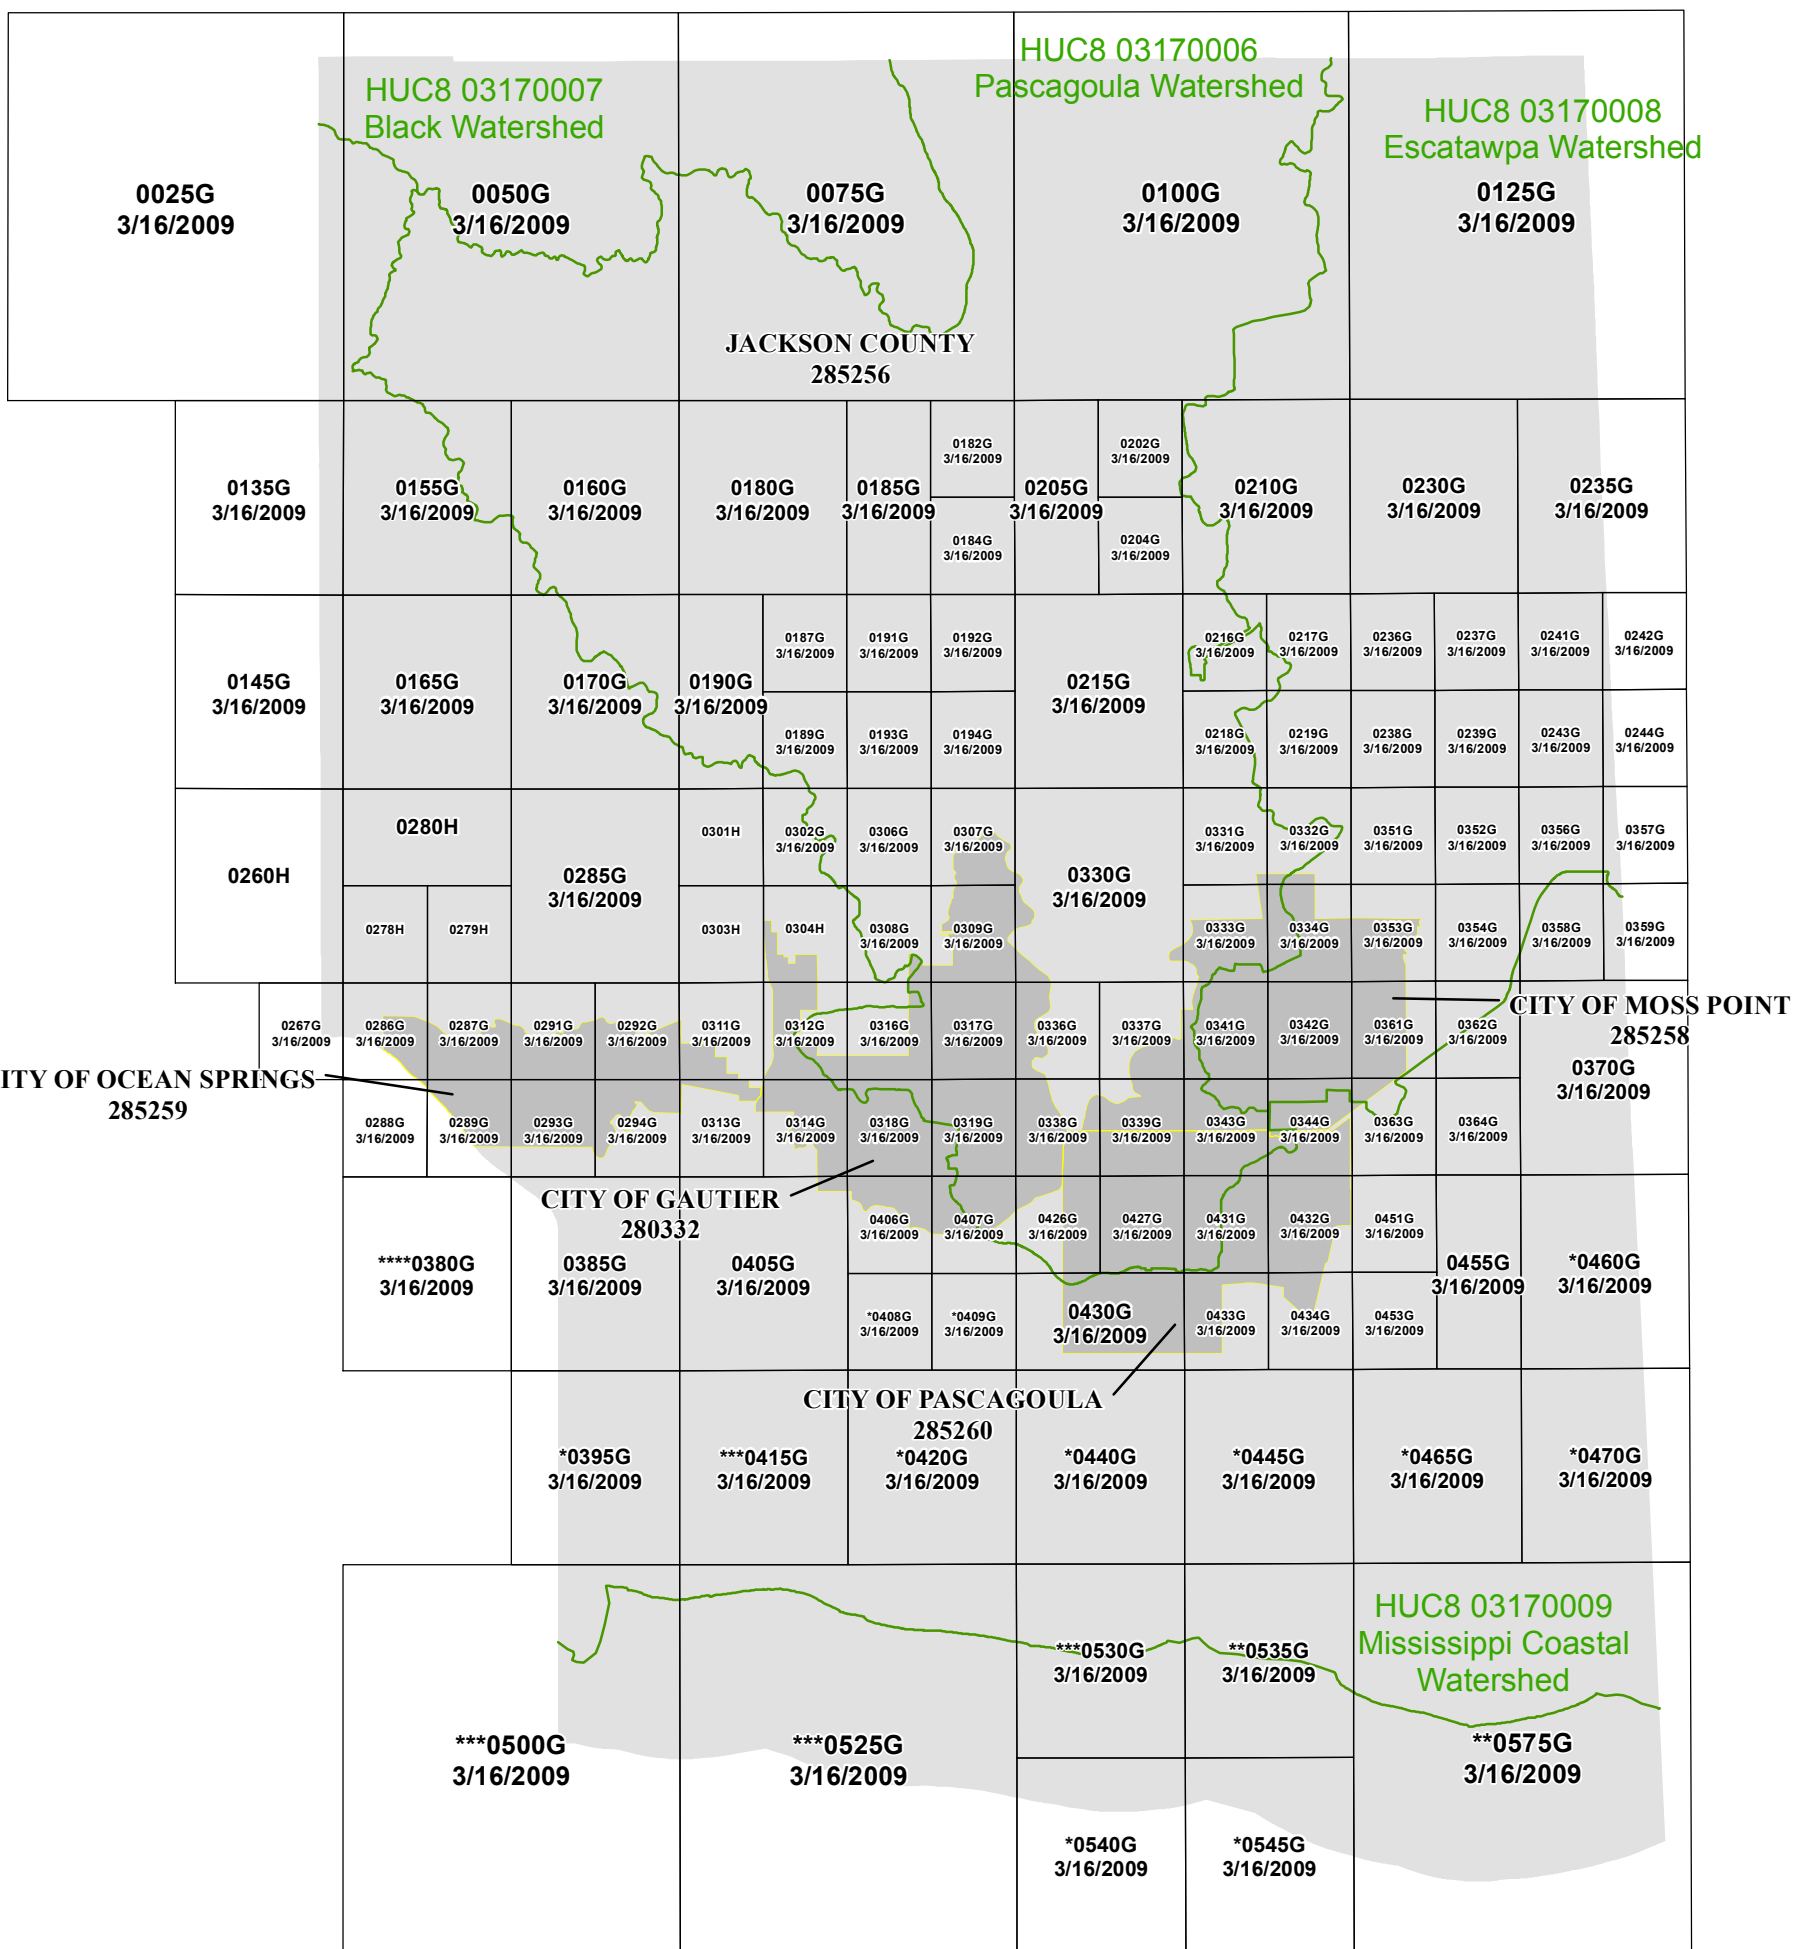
HUC8 03170006
Pascagoula Watershed

HUC8 03170007
Black Watershed

HUC8 03170008
Escatawpa Watershed

0025G
3/16/2009

0050G
3/16/2009

0075G
3/16/2009

0100G
3/16/2009

0125G
3/16/2009

JACKSON COUNTY
285256

0182G
3/16/2009

0202G
3/16/2009

0135G
3/16/2009

0155G
3/16/2009

0160G
3/16/2009

0180G
3/16/2009

0185G
3/16/2009

0205G
3/16/2009

0210G
3/16/2009

0230G
3/16/2009

0235G
3/16/2009

0184G
3/16/2009

0204G
3/16/2009

0187G
3/16/2009

0191G
3/16/2009

0192G
3/16/2009

0216G
3/16/2009

0217G
3/16/2009

0236G
3/16/2009

0237G
3/16/2009

0241G
3/16/2009

0242G
3/16/2009

0145G
3/16/2009

0165G
3/16/2009

0170G
3/16/2009

0190G
3/16/2009

0215G
3/16/2009

0189G
3/16/2009

0193G
3/16/2009

0194G
3/16/2009

0218G
3/16/2009

0219G
3/16/2009

0238G
3/16/2009

0239G
3/16/2009

0243G
3/16/2009

0244G
3/16/2009

0280H

0301H

0302G
3/16/2009

0306G
3/16/2009

0307G
3/16/2009

0331G
3/16/2009

0332G
3/16/2009

0351G
3/16/2009

0352G
3/16/2009

0356G
3/16/2009

0357G
3/16/2009

0260H

0285G
3/16/2009

0330G
3/16/2009

0278H

0279H

0303H

0304H

0308G
3/16/2009

0309G
3/16/2009

0333G
3/16/2009

0334G
3/16/2009

0353G
3/16/2009

0354G
3/16/2009

0358G
3/16/2009

0359G
3/16/2009

CITY OF MOSS POINT
285258

0267G
3/16/2009

0286G
3/16/2009

0287G
3/16/2009

0291G
3/16/2009

0292G
3/16/2009

0311G
3/16/2009

0312G
3/16/2009

0316G
3/16/2009

0317G
3/16/2009

0336G
3/16/2009

0337G
3/16/2009

0341G
3/16/2009

0342G
3/16/2009

0361G
3/16/2009

0362G
3/16/2009

0370G
3/16/2009

ITY OF OCEAN SPRINGS
285259

0288G
3/16/2009

0289G
3/16/2009

0293G
3/16/2009

0294G
3/16/2009

0313G
3/16/2009

0314G
3/16/2009

0318G
3/16/2009

0319G
3/16/2009

0338G
3/16/2009

0339G
3/16/2009

0343G
3/16/2009

0344G
3/16/2009

0363G
3/16/2009

0364G
3/16/2009

CITY OF GAUTIER
280332

0406G
3/16/2009

0407G
3/16/2009

0426G
3/16/2009

0427G
3/16/2009

0431G
3/16/2009

0432G
3/16/2009

0451G
3/16/2009

****0380G
3/16/2009

0385G
3/16/2009

0405G
3/16/2009

0455G
3/16/2009

*0460G
3/16/2009

*0408G
3/16/2009

*0409G
3/16/2009

0430G
3/16/2009

0433G
3/16/2009

0434G
3/16/2009

0453G
3/16/2009

CITY OF PASCAGOULA
285260

*0395G
3/16/2009

***0415G
3/16/2009

*0420G
3/16/2009

*0440G
3/16/2009

*0445G
3/16/2009

*0465G
3/16/2009

*0470G
3/16/2009

HUC8 03170009
Mississippi Coastal
Watershed

***0530G
3/16/2009

**0535G
3/16/2009

***0500G
3/16/2009

***0525G
3/16/2009

**0575G
3/16/2009

*0540G
3/16/2009

*0545G
3/16/2009